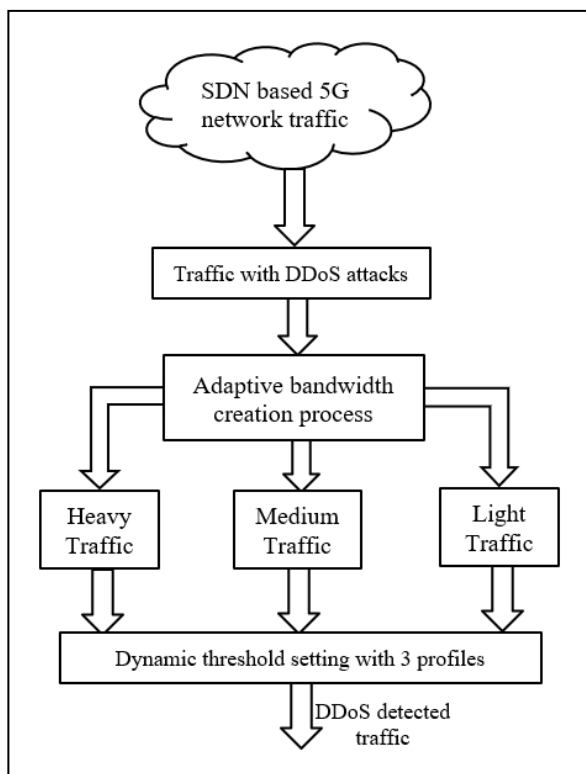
SDN based 5G network traffic

Traffic with DDoS attacks

Adaptive bandwidth creation process

Heavy Traffic

Medium Traffic

Light Traffic

Dynamic threshold setting with 3 profiles

DDoS detected traffic